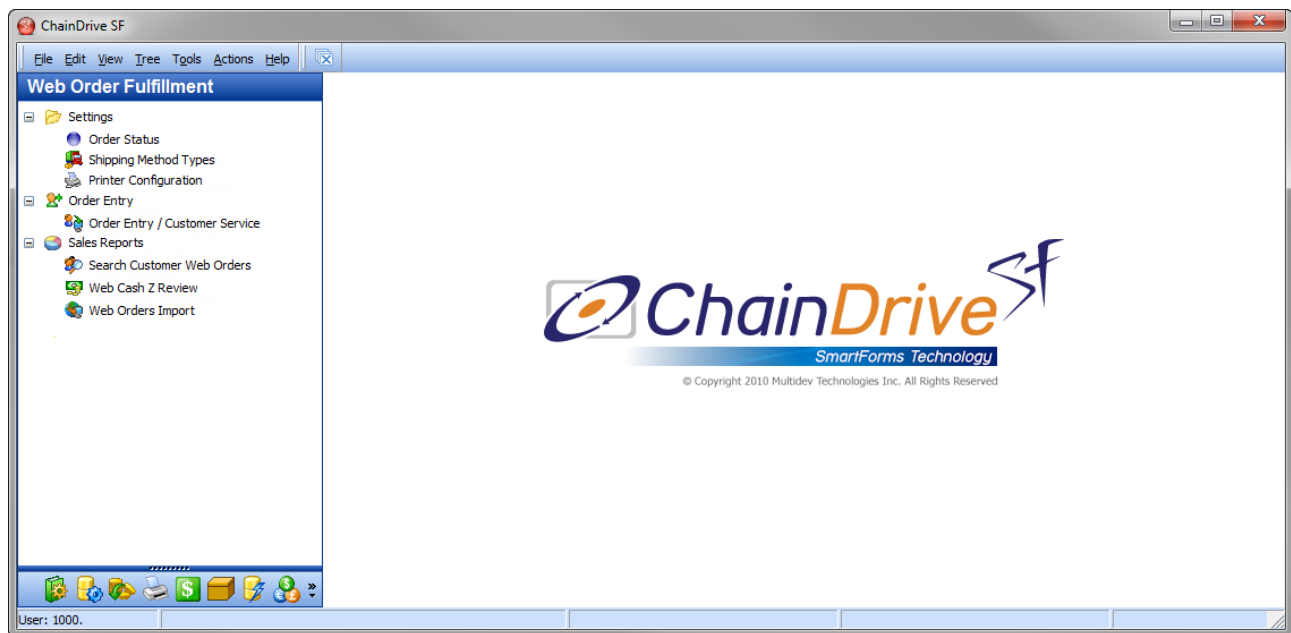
ChainDrive SF

File Edit View Tree Tools Actions Help

Web Order Fulfillment

Settings
Order Status
Shipping Method Types
Printer Configuration
Order Entry
Order Entry / Customer Service
Sales Reports
Search Customer Web Orders
Web Cash Z Review
Web Orders Import

ChainDrive SF
SmartForms Technology
© Copyright 2010 Multidev Technologies Inc. All Rights Reserved

User: 1000.